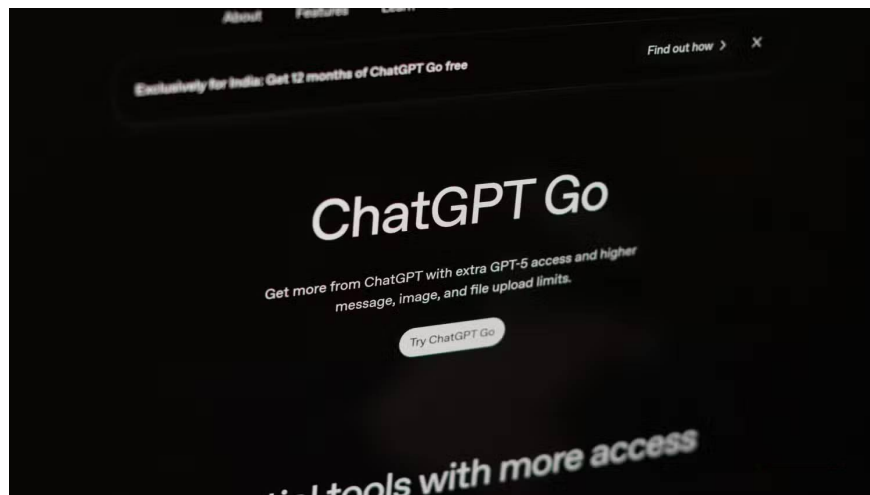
About Features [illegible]

Exclusively for India: Get 12 months of ChatGPT Go free

Find out how >

×

ChatGPT Go

Get more from ChatGPT with extra GPT-5 access and higher message, image, and file upload limits.

Try ChatGPT Go

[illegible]tial tools with more access